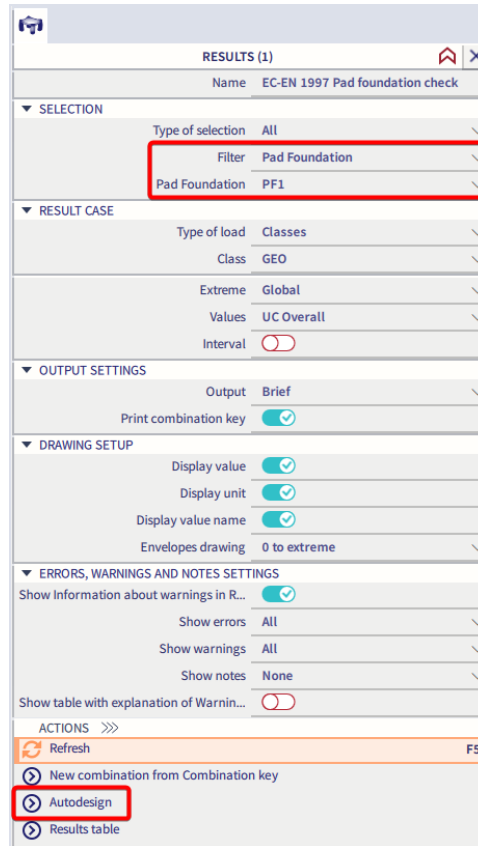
RESULTS (1)

Name EC-EN 1997 Pad foundation check

SELECTION

Type of selection All

Filter Pad Foundation

Pad Foundation PF1

RESULT CASE

Type of load Classes

Class GEO

Extreme Global

Values UC Overall

Interval

OUTPUT SETTINGS

Output Brief

Print combination key

DRAWING SETUP

Display value

Display unit

Display value name

Envelopes drawing 0 to extreme

ERRORS, WARNINGS AND NOTES SETTINGS

Show Information about warnings in R...

Show errors All

Show warnings All

Show notes None

Show table with explanation of Warnin...

ACTIONS

Refresh F5

New combination from Combination key

Autodesign

Results table